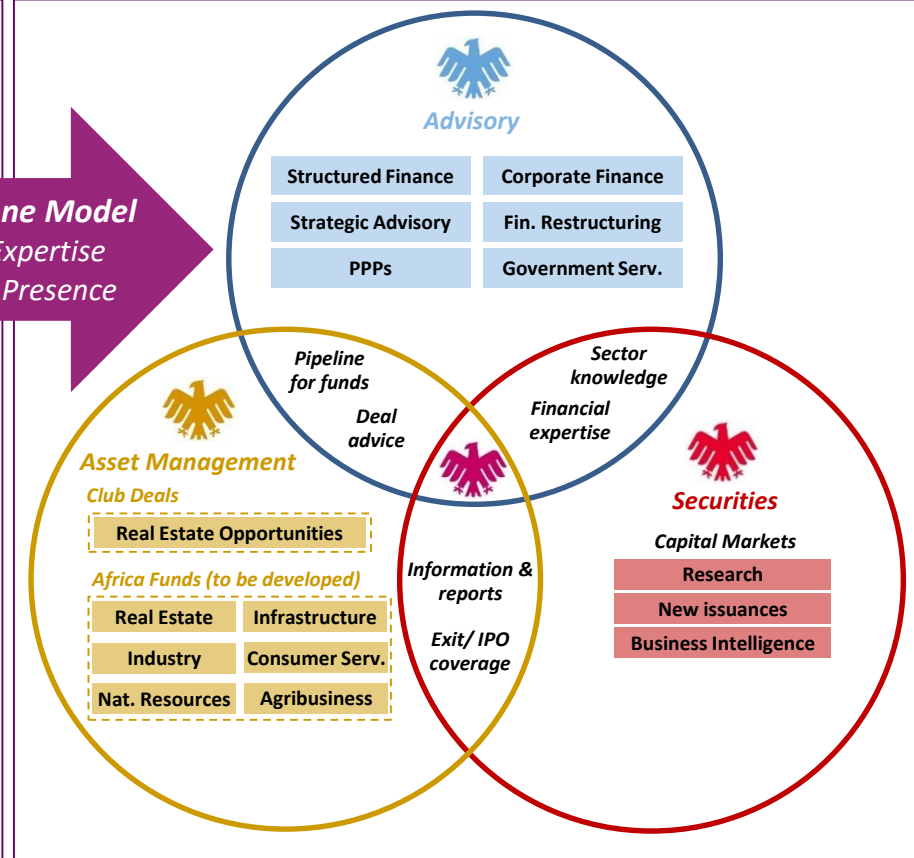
ne Model
Expertise
Presence

Advisory

Structured Finance
Corporate Finance
Strategic Advisory
Fin. Restructuring
PPPs
Government Serv.

Pipeline for funds

Deal advice

Sector knowledge

Financial expertise

Asset Management

Club Deals

Real Estate Opportunities

Africa Funds (to be developed)

Real Estate
Infrastructure
Industry
Consumer Serv.
Nat. Resources
Agribusiness

Information & reports

Exit/ IPO coverage

Securities

Capital Markets

Research
New issuances
Business Intelligence